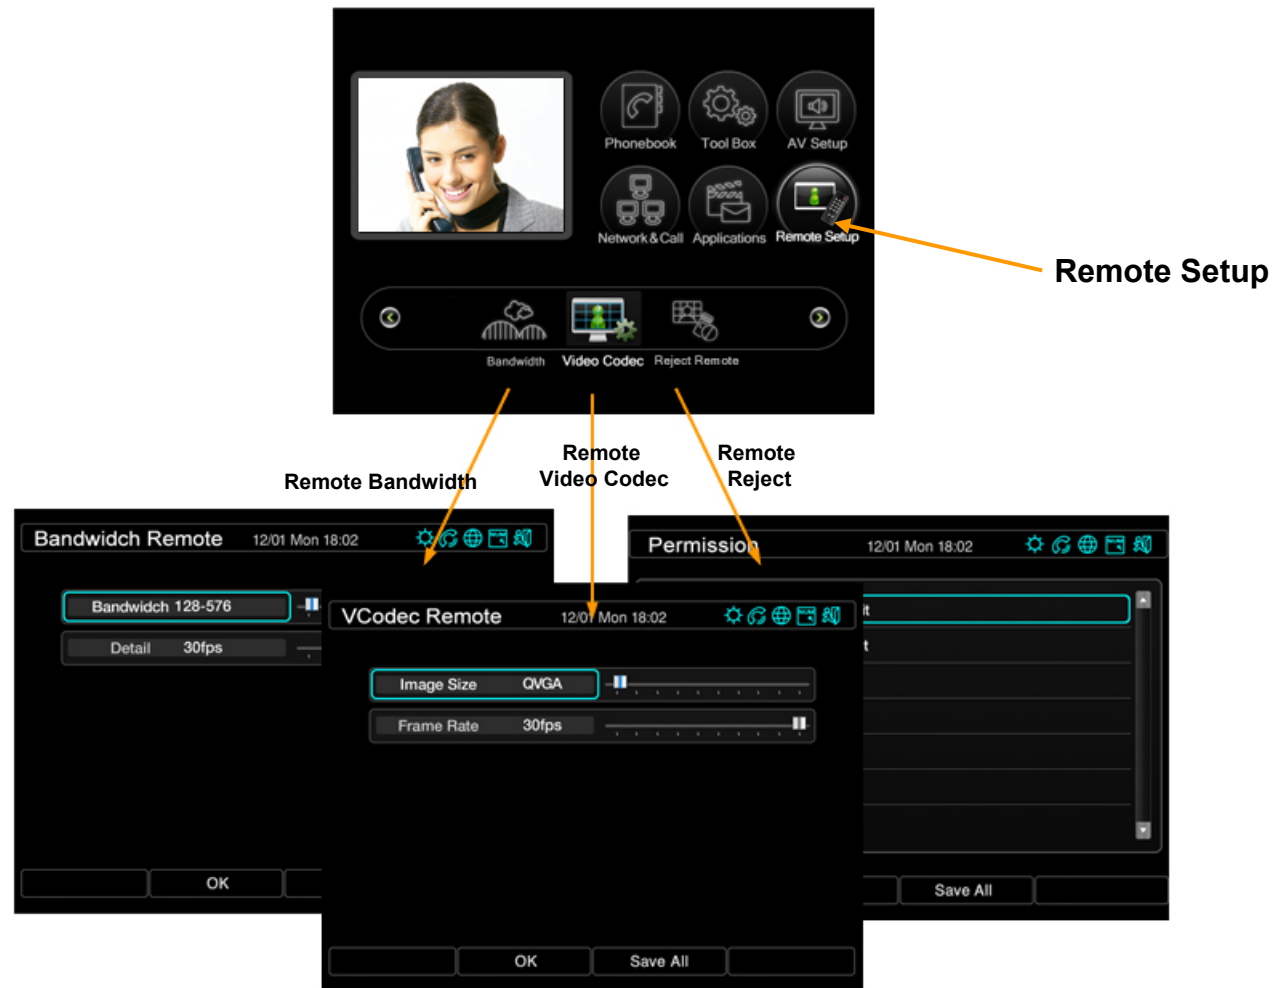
Phonebook Tool Box AV Setup
Network&Call Applications Remote Setup

Remote Setup

Bandwidth Video Codec Reject Remote

Remote Bandwidth

Remote Video Codec

Remote Reject

Bandwidch Remote 12/01 Mon 18:02

Bandwidch 128-576

Detail 30fps

OK

VCodec Remote 12/01 Mon 18:02

Image Size QVGA

Frame Rate 30fps

OK Save All

Permission 12/01 Mon 18:02

it

t

Save All